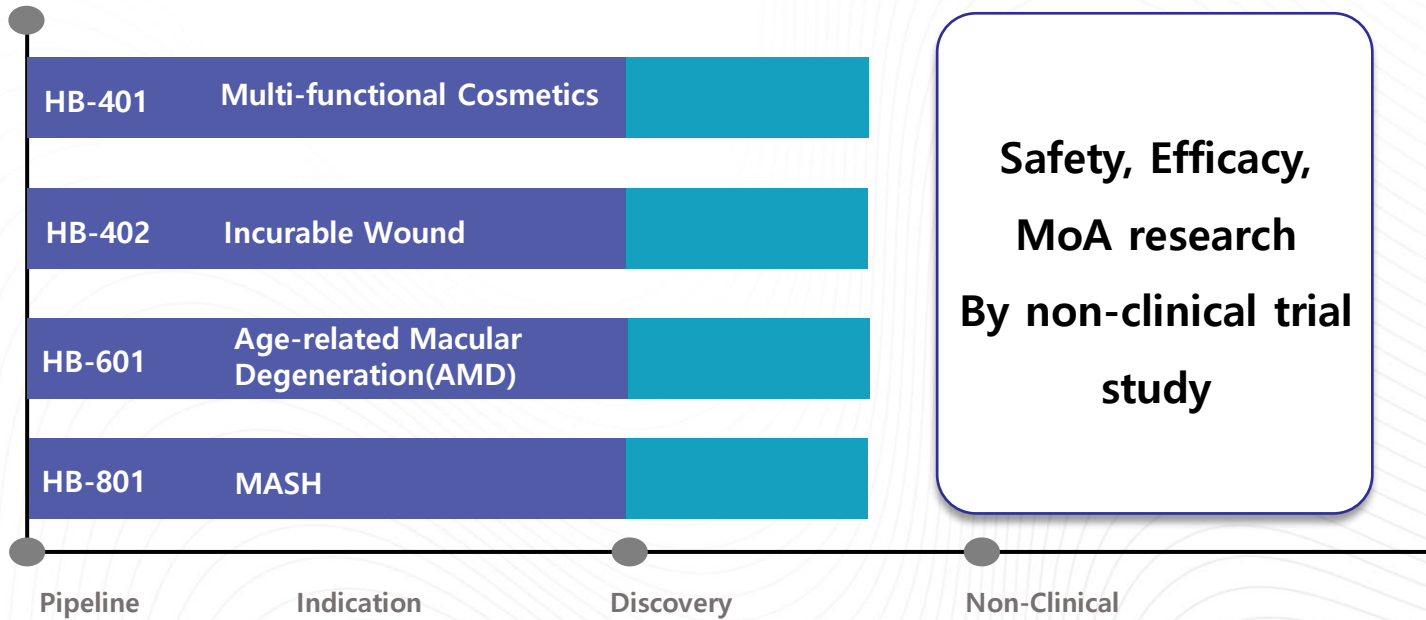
HB-401 Multi-functional Cosmetics

HB-402 Incurable Wound

HB-601 Age-related Macular Degeneration(AMD)

HB-801 MASH

Safety, Efficacy, MoA research By non-clinical trial study

Pipeline Indication Discovery Non-Clinical